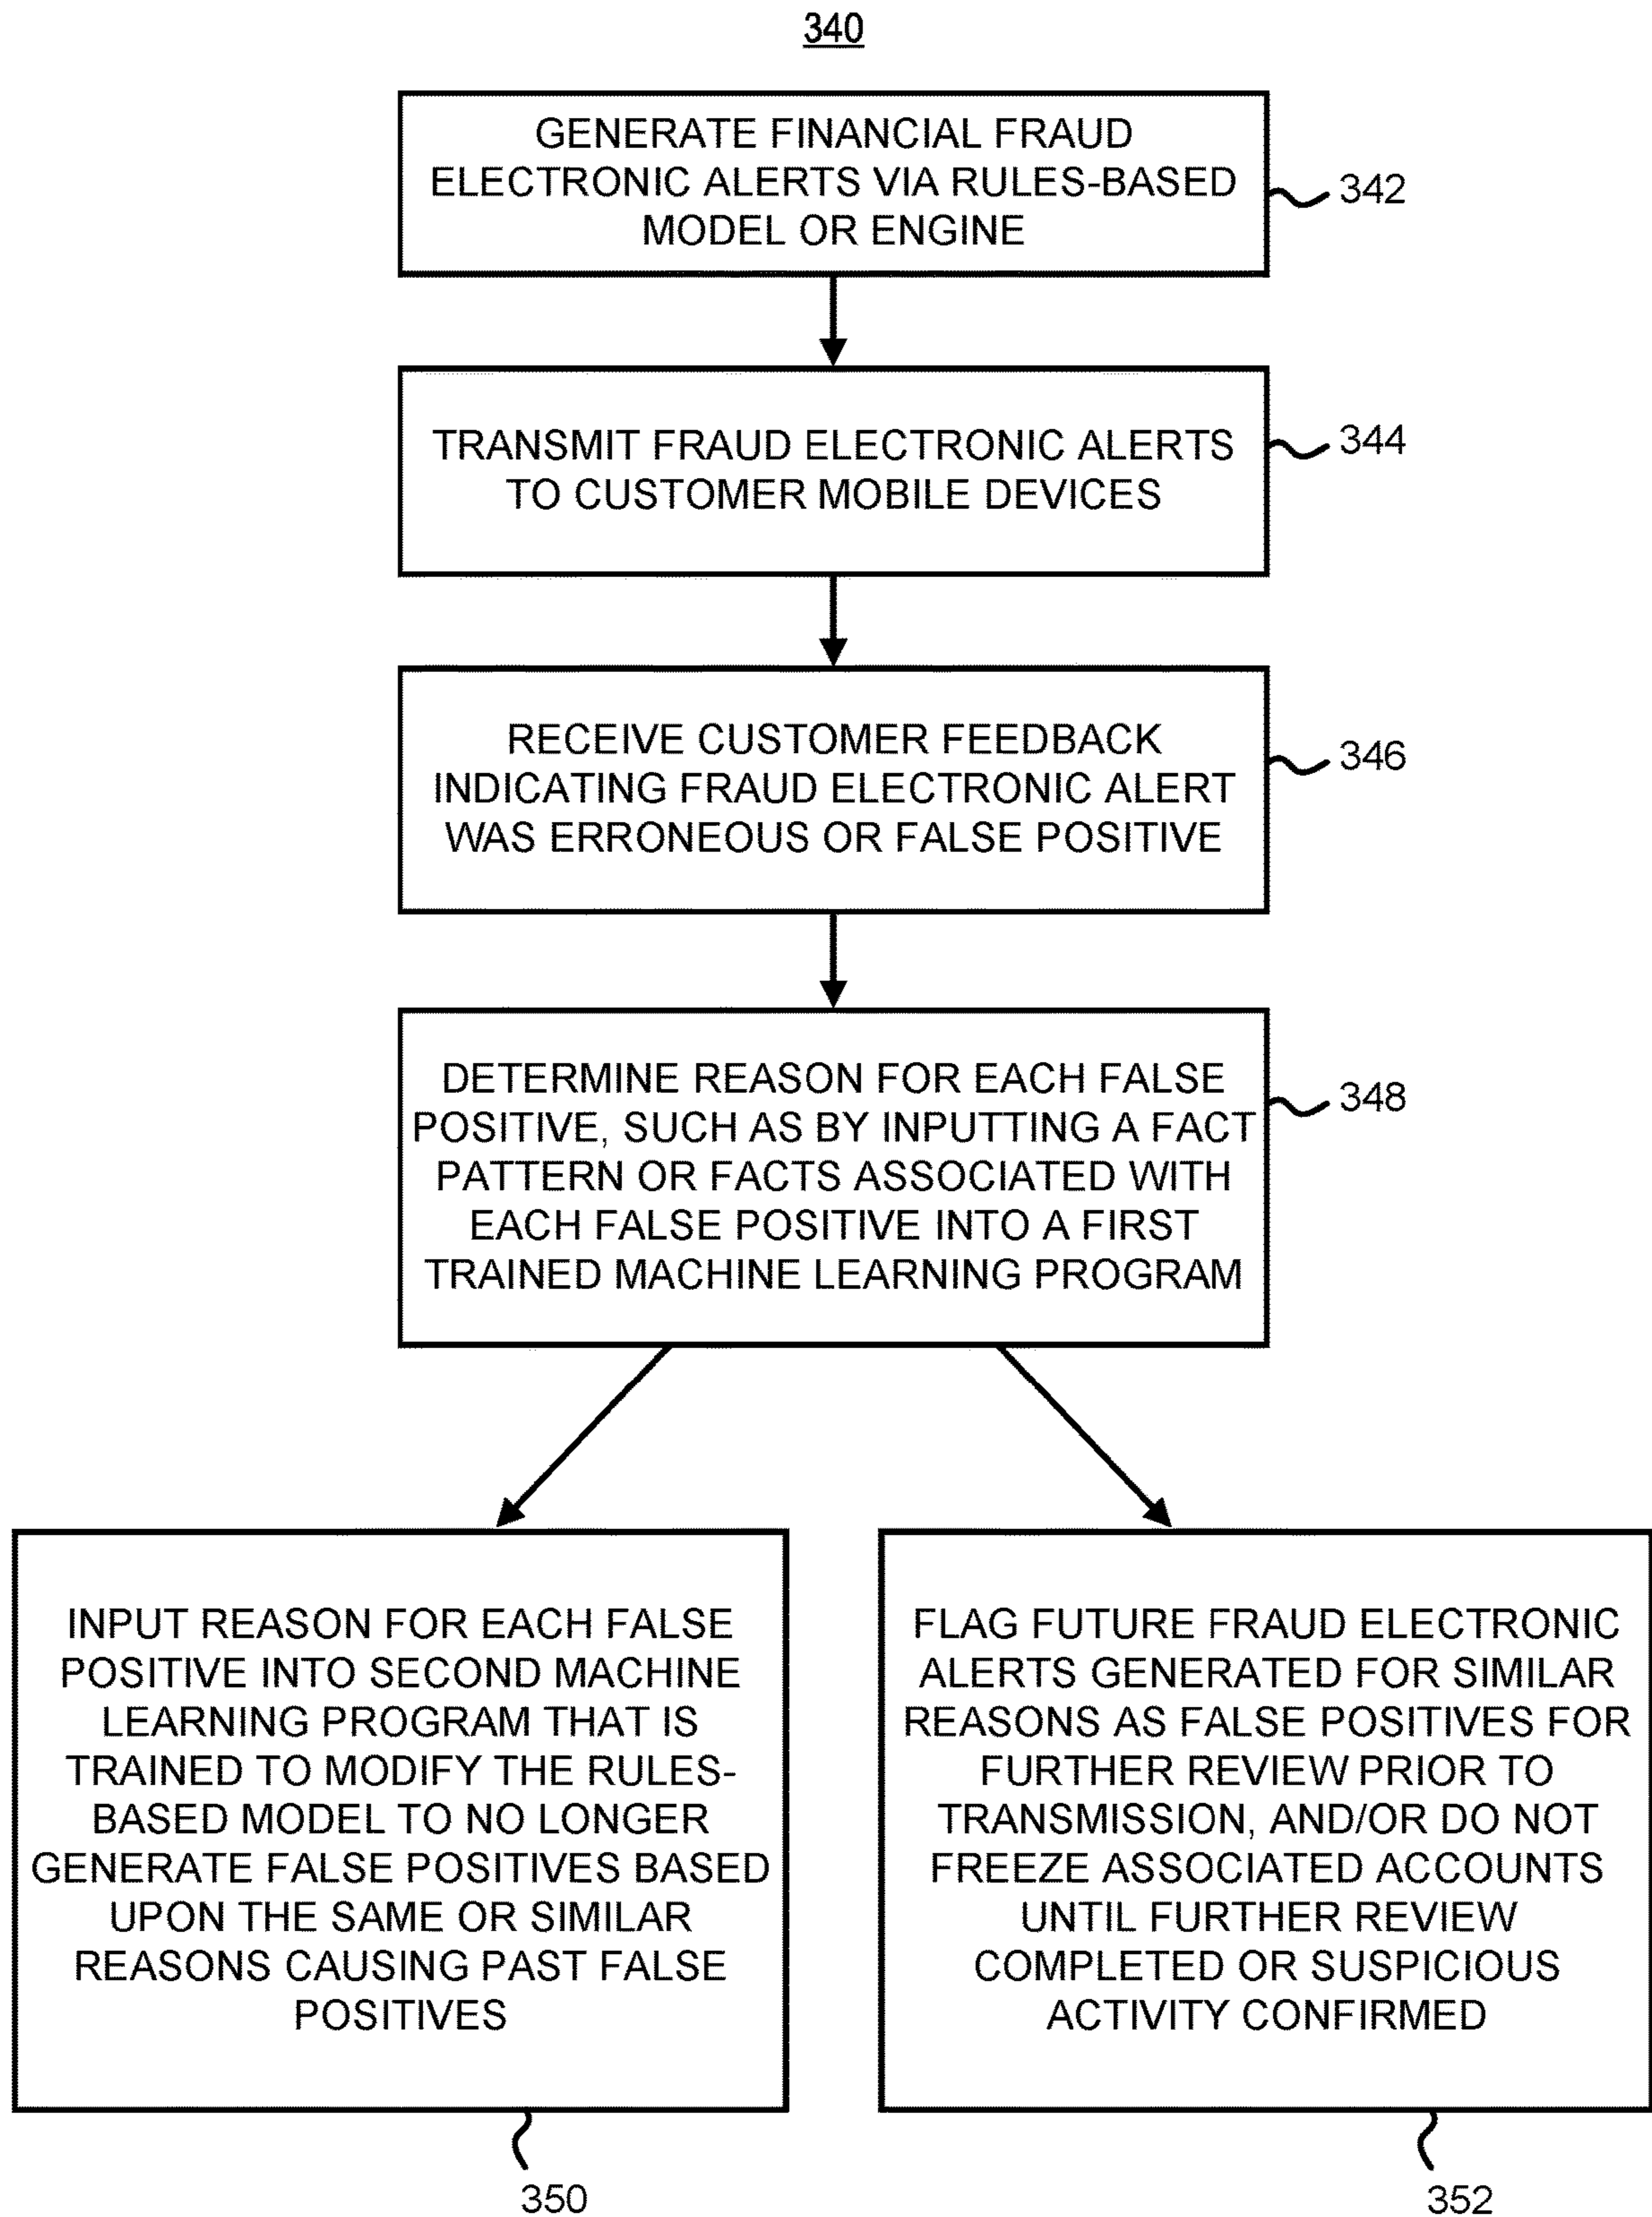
340

GENERATE FINANCIAL FRAUD ELECTRONIC ALERTS VIA RULES-BASED MODEL OR ENGINE

342

TRANSMIT FRAUD ELECTRONIC ALERTS TO CUSTOMER MOBILE DEVICES

344

RECEIVE CUSTOMER FEEDBACK INDICATING FRAUD ELECTRONIC ALERT WAS ERRONEOUS OR FALSE POSITIVE

346

DETERMINE REASON FOR EACH FALSE POSITIVE, SUCH AS BY INPUTTING A FACT PATTERN OR FACTS ASSOCIATED WITH EACH FALSE POSITIVE INTO A FIRST TRAINED MACHINE LEARNING PROGRAM

348

INPUT REASON FOR EACH FALSE POSITIVE INTO SECOND MACHINE LEARNING PROGRAM THAT IS TRAINED TO MODIFY THE RULES-BASED MODEL TO NO LONGER GENERATE FALSE POSITIVES BASED UPON THE SAME OR SIMILAR REASONS CAUSING PAST FALSE POSITIVES

FLAG FUTURE FRAUD ELECTRONIC ALERTS GENERATED FOR SIMILAR REASONS AS FALSE POSITIVES FOR FURTHER REVIEW PRIOR TO TRANSMISSION, AND/OR DO NOT FREEZE ASSOCIATED ACCOUNTS UNTIL FURTHER REVIEW COMPLETED OR SUSPICIOUS ACTIVITY CONFIRMED

350

352